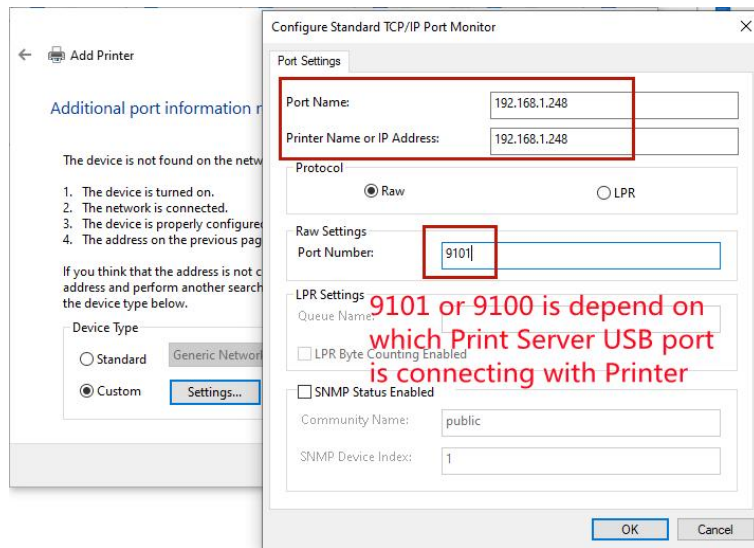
Add Printer

Additional port information r

The device is not found on the netw

1. The device is turned on.
2. The network is connected.
3. The device is properly configured
4. The address on the previous pag

If you think that the address is not c address and perform another search the device type below.

Device Type

Standard Generic Networ

Custom Settings...

Configure Standard TCP/IP Port Monitor

Port Settings

Port Name: 192.168.1.248

Printer Name or IP Address: 192.168.1.248

Protocol

Raw

LPR

Raw Settings

Port Number: 9101

LPR Settings

Queue Name:

LPR Byte Counting Enabled

9101 or 9100 is depend on which Print Server USB port is connecting with Printer

SNMP Status Enabled

Community Name: public

SNMP Device Index: 1

OK Cancel